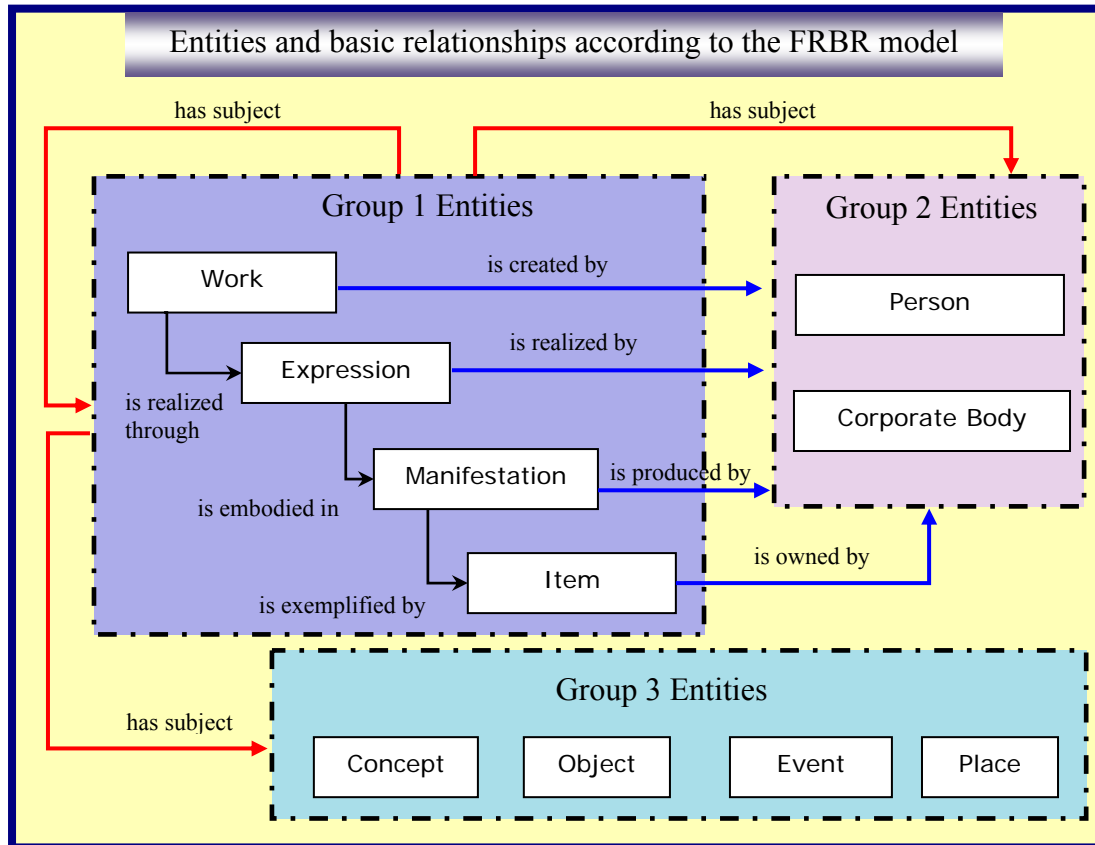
Entities and basic relationships according to the FRBR model

has subject

has subject

Group 1 Entities

Work

is created by

Expression

is realized by

is realized through

Manifestation

is produced by

is embodied in

Item

is owned by

is exemplified by

Group 2 Entities

Person

Corporate Body

Group 3 Entities

has subject

Concept

Object

Event

Place